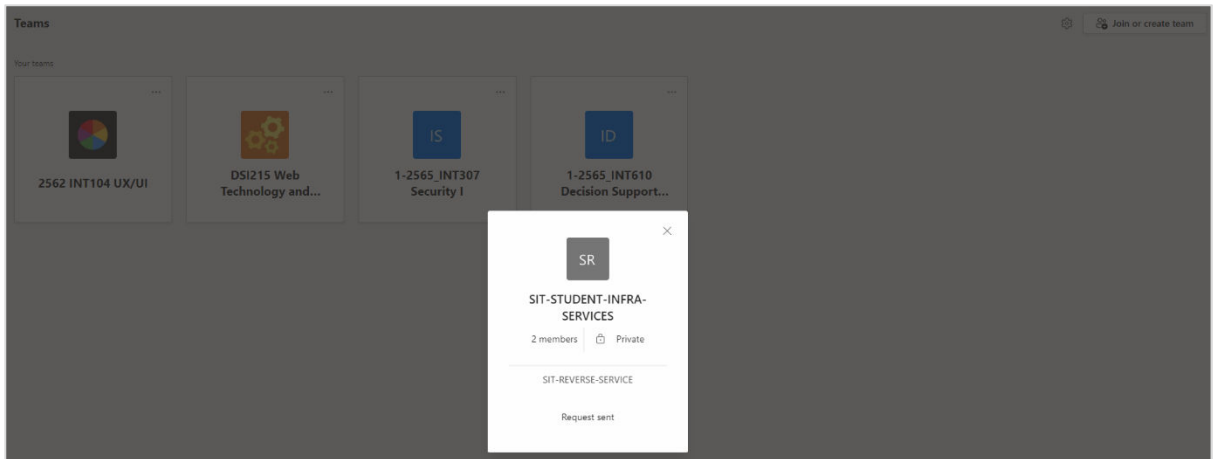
Teams

Join or create team

Your teams

...

2562 INT104 UX/UI

...

DSI215 Web Technology and...

...

IS

1-2565_INT307 Security I

...

ID

1-2565_INT610 Decision Support...

SR

SIT-STUDENT-INFRA-SERVICES

2 members | Private

SIT-REVERSE-SERVICE

Request sent